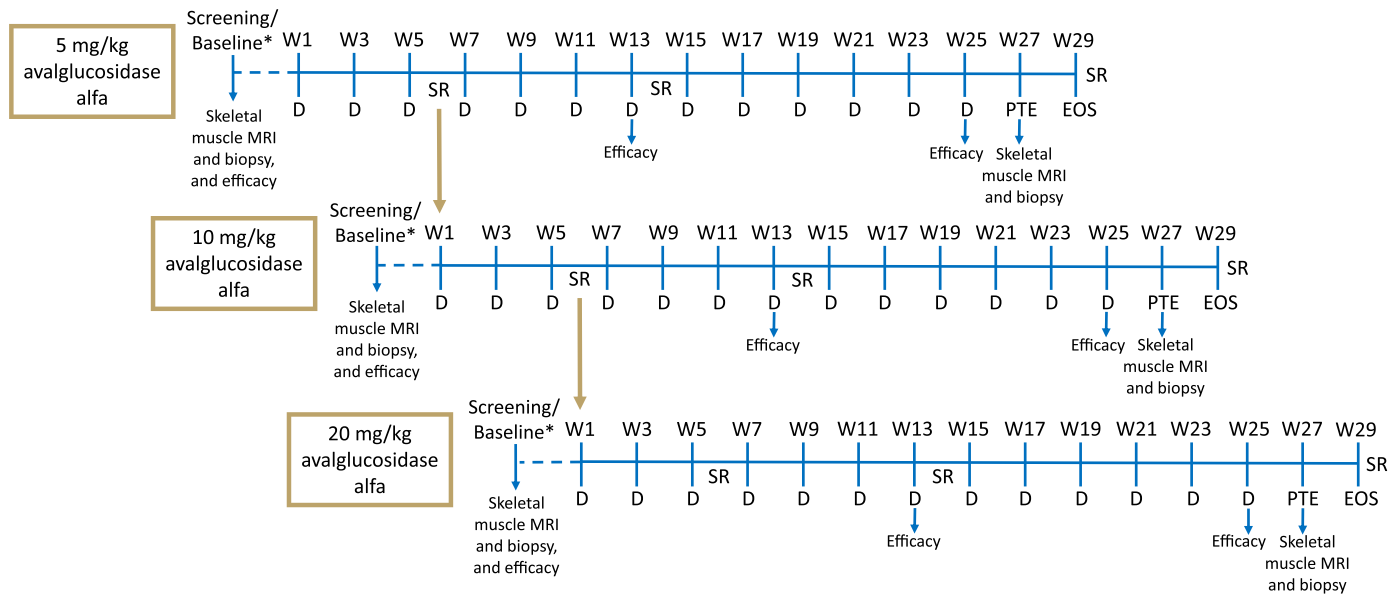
5 mg/kg avalglucosidase alfa

Screening/ Baseline*

W1 W3 W5 W7 W9 W11 W13 W15 W17 W19 W21 W23 W25 W27 W29

SR SR SR

D D D D D D D D D D D D D PTE EOS

Skeletal muscle MRI and biopsy, and efficacy

Efficacy

Efficacy

Skeletal muscle MRI and biopsy

10 mg/kg avalglucosidase alfa

Screening/ Baseline*

W1 W3 W5 W7 W9 W11 W13 W15 W17 W19 W21 W23 W25 W27 W29

SR SR SR

D D D D D D D D D D D D D PTE EOS

Skeletal muscle MRI and biopsy, and efficacy

Efficacy

Efficacy

Skeletal muscle MRI and biopsy

20 mg/kg avalglucosidase alfa

Screening/ Baseline*

W1 W3 W5 W7 W9 W11 W13 W15 W17 W19 W21 W23 W25 W27 W29

SR SR SR

D D D D D D D D D D D D D PTE EOS

Skeletal muscle MRI and biopsy, and efficacy

Efficacy

Efficacy

Skeletal muscle MRI and biopsy